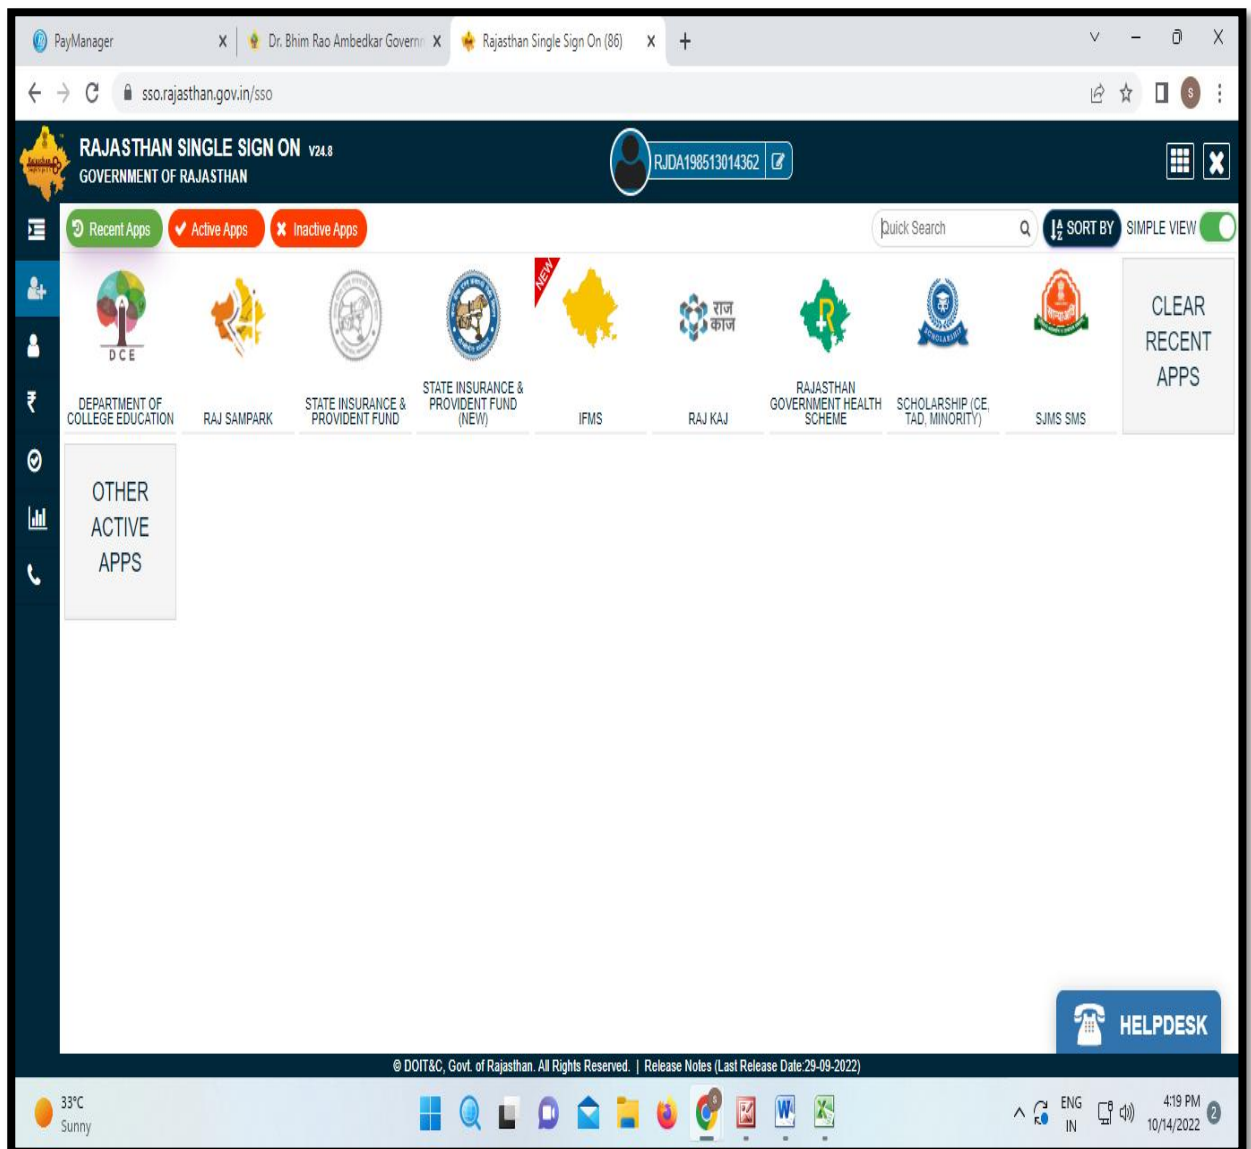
PayManager X | Dr. Bhim Rao Ambedkar Govern X | Rajasthan Single Sign On (86) X +

sso.rajasthan.gov.in/sso

RAJASTHAN SINGLE SIGN ON V24.8
GOVERNMENT OF RAJASTHAN

RJDA198513014362

Recent Apps | Active Apps | Inactive Apps

Quick Search

SORT BY | SIMPLE VIEW

DCE
DEPARTMENT OF COLLEGE EDUCATION

RAJ SAMPARK

STATE INSURANCE & PROVIDENT FUND

STATE INSURANCE & PROVIDENT FUND (NEW)

NEW
IFMS

राज काज
RAJ KAJ

RAJASTHAN GOVERNMENT HEALTH SCHEME

SCHOLARSHIP (CE, TAD, MINORITY)

SJMS SMS

CLEAR RECENT APPS

OTHER ACTIVE APPS

HELPDESK

© DOIT&C, Govt. of Rajasthan. All Rights Reserved. | Release Notes (Last Release Date:29-09-2022)

33°C
Sunny

ENG
IN

4:19 PM
10/14/2022

2